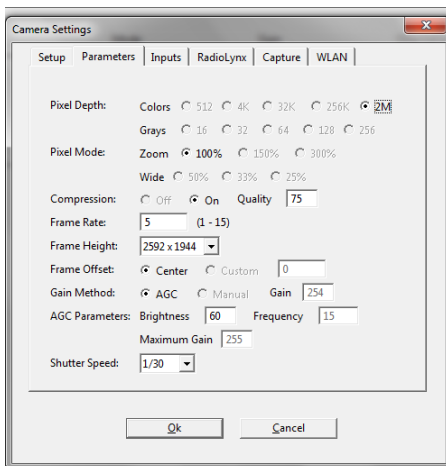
Camera Settings

Setup | Parameters | Inputs | RadioLynx | Capture | WLAN

Pixel Depth: Colors 512 4K 32K 256K 2M

Grays 16 32 64 128 256

Pixel Mode: Zoom 100% 150% 300%

Wide 50% 33% 25%

Compression: Off On Quality 75

Frame Rate: 5 (1 - 15)

Frame Height: 2592 x 1944

Frame Offset: Center Custom 0

Gain Method: AGC Manual Gain 254

AGC Parameters: Brightness 60 Frequency 15

Maximum Gain 255

Shutter Speed: 1/30

Ok Cancel